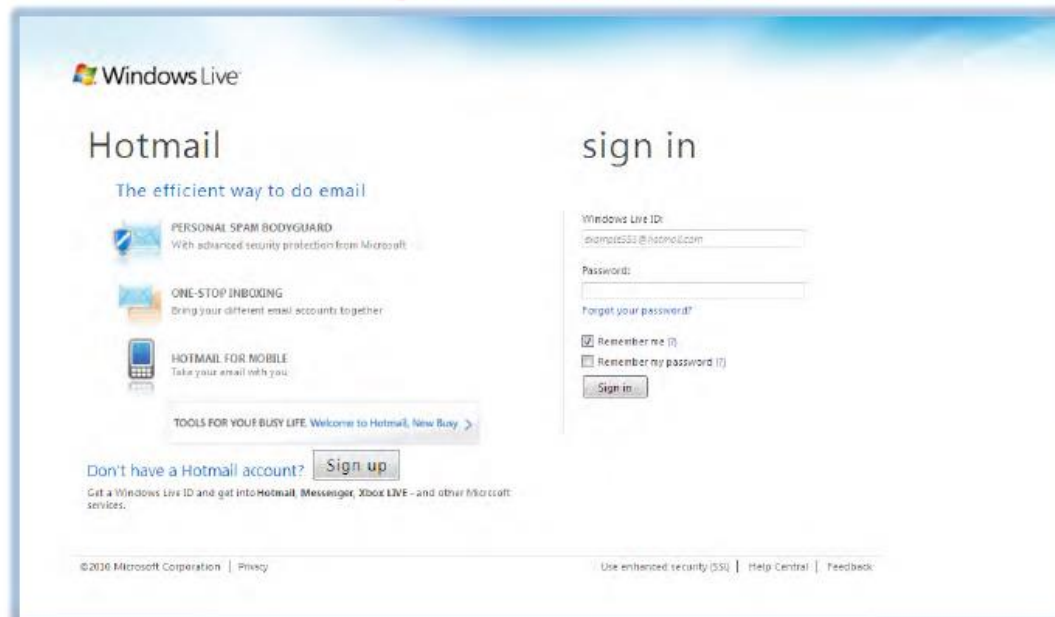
Windows Live

Hotmail

The efficient way to do email

PERSONAL SPAM BODYGUARD
With advanced security protection from Microsoft

ONE-STOP INBOXING
Bring your different email accounts together

HOTMAIL FOR MOBILE
Take your email with you

TOOLS FOR YOUR BUSY LIFE Welcome to Hotmail, New Busy >

Don't have a Hotmail account? Sign up

Get a Windows Live ID and get into Hotmail, Messenger, Xbox LIVE - and other Microsoft services.

sign in

Windows Live ID:

example555@hotmail.com

Password:

Forgot your password?

Remember me (?)

Remember my password (?)

Sign in

©2010 Microsoft Corporation | Privacy

Use enhanced security (SSL) | Help Central | Feedback